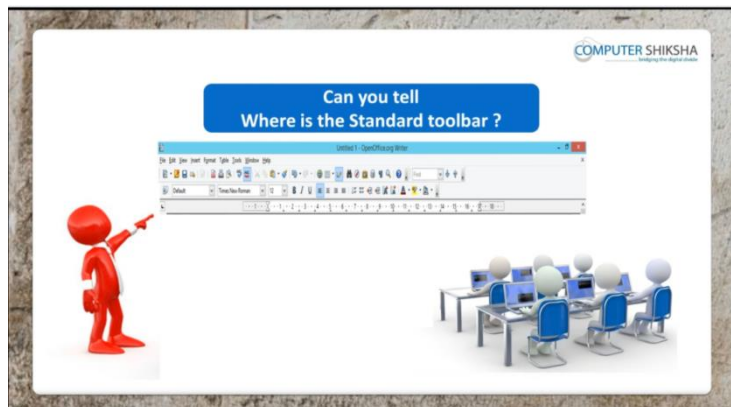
COMPUTER SHIKSHA
bridging the digital divide

Can you tell
Where is the Standard toolbar ?

Untitled 1 - OpenOffice.org Writer

File Edit View Insert Format Table Tools Window Help

Default Times New Roman 12

Find